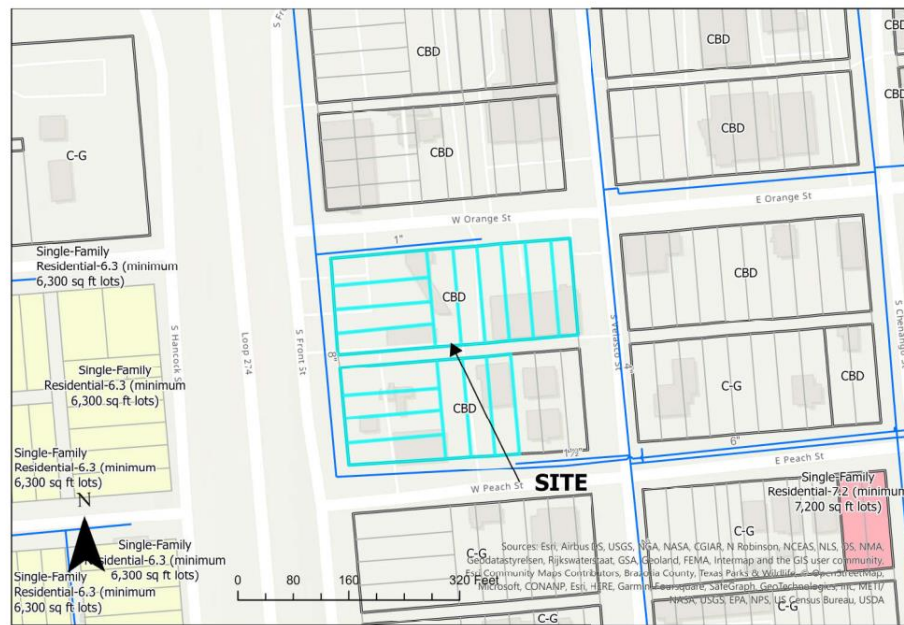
S Fr
CBD
CBD
CBD
CBD
CB
C-G
W Orange St
E Orange St
1"
Single-Family Residential-6.3 (minimum 6,300 sq ft lots)
CBD
CBD
S Hancock St
Loop 274
S Front St
8"
S Velasco St
4"
S Chenango St
Single-Family Residential-6.3 (minimum 6,300 sq ft lots)
CBD
C-G
CBD
6"
Single-Family Residential-6.3 (minimum 6,300 sq ft lots)
E Peach St
W Peach St
SITE
Single-Family Residential-7.2 (minimum 7,200 sq ft lots)
N
Single-Family Residential-6.3 (minimum 6,300 sq ft lots)
C-G
C-G
Single-Family Residential-6.3 (minimum 6,300 sq ft lots)
0 80 160 320 Feet
Sources: Esri, Airbus DS, USGS, NGA, NASA, CGIAR, N Robinson, NCEAS, NLS, OS, NMA, Geodatastyrelsen, Rijkswaterstaat, GSA, Geoland, FEMA, Intermap and the GIS user community, Esri Community Maps Contributors, Brazoria County, Texas Parks & Wildlife, © OpenStreetMap, Microsoft, CONANP, Esri, HERE, Garmin, Foursquare, SafeGraph, GeoTechnologies, Inc, METI/NASA, USGS, EPA, NPS, US Census Bureau, USDA
C-G
C-G